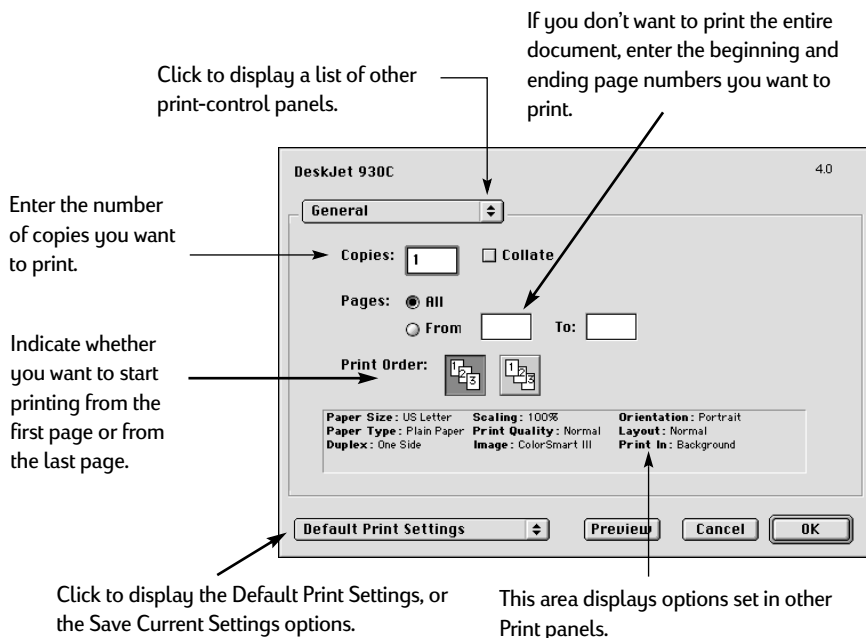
If you don't want to print the entire document, enter the beginning and ending page numbers you want to print.

Click to display a list of other print-control panels.

DeskJet 930C

4.0

General

Enter the number of copies you want to print.

Copies: 1

Collate

Pages: All

From

To:

Indicate whether you want to start printing from the first page or from the last page.

Print Order:

| Paper Size: US Letter | Scaling: 100% | Orientation: Portrait |
|---|---|---|
| Paper Type: Plain Paper | Print Quality: Normal | Layout: Normal |
| Duplex: One Side | Image: ColorSmart III | Print In: Background |

Default Print Settings

Preview

Cancel

OK

Click to display the Default Print Settings, or the Save Current Settings options.

This area displays options set in other Print panels.